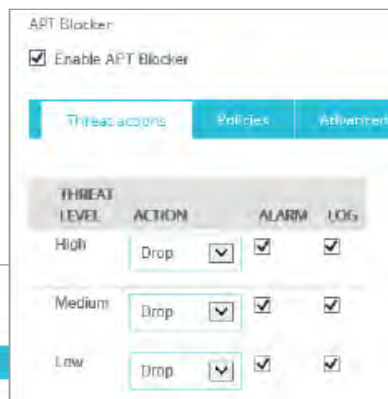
APT Blocker

Enable APT Blocker

Threat actions | Policies | Advanced

| THREAT LEVEL | ACTION | ALARM | LOG |
|---|---|---|---|
| High | Drop | ☑ | ☑ |
| Medium | Drop | ☑ | ☑ |
| Low | Drop | ☑ | ☑ |